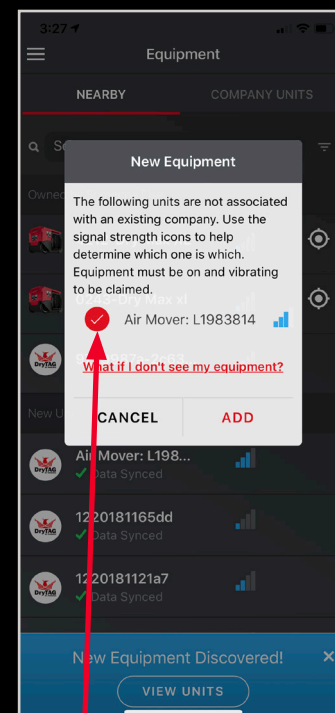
3:27

Equipment

NEARBY

COMPANY UNITS

Se

Owne

0243 Dry Max xl

92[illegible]2063

New U

New Equipment

The following units are not associated with an existing company. Use the signal strength icons to help determine which one is which. Equipment must be on and vibrating to be claimed.

Air Mover: L1983814

What if I don't see my equipment?

CANCEL

ADD

DryTAG

Air Mover: L198...

Data Synced

1220181165dd

Data Synced

1220181121a7

Data Synced

New Equipment Discovered!

VIEW UNITS